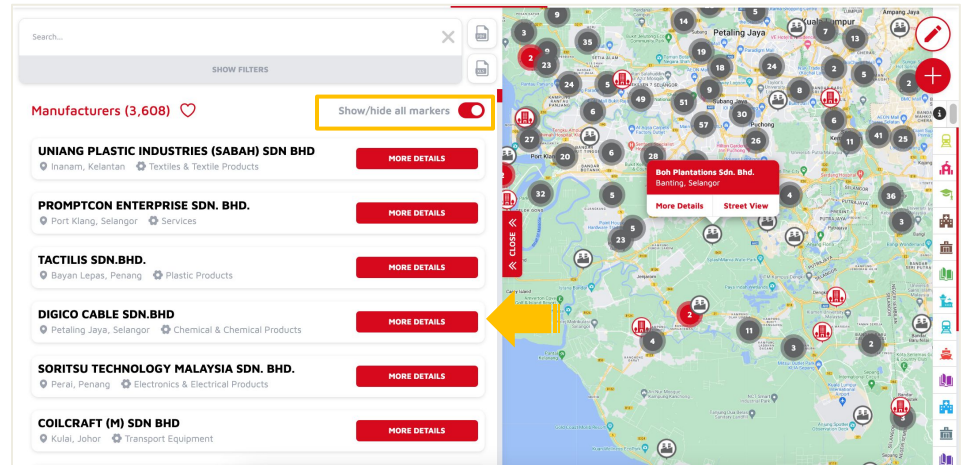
Search...

SHOW FILTERS

Manufacturers (3,608)

Show/hide all markers

UNIANG PLASTIC INDUSTRIES (SABAH) SDN BHD
Inanam, Kelantan Textiles & Textile Products
MORE DETAILS

PROMPTCON ENTERPRISE SDN. BHD.
Port Klang, Selangor Services
MORE DETAILS

TACTILIS SDN.BHD.
Bayan Lepas, Penang Plastic Products
MORE DETAILS

DIGICO CABLE SDN.BHD
Petaling Jaya, Selangor Chemical & Chemical Products
MORE DETAILS

SORITSU TECHNOLOGY MALAYSIA SDN. BHD.
Perai, Penang Electronics & Electrical Products
MORE DETAILS

COILCRAFT (M) SDN BHD
Kulai, Johor Transport Equipment
MORE DETAILS

CLOSE

Boh Plantations Sdn. Bhd.
Banting, Selangor
More Details Street View

Petaling Jaya
Kuala Lumpur
Port Klang
Puchong

9 3 35 14 9 7 13 2 23 19 18 24 2 5 2 24 5 49 9 8 6 51 30 57 6 27 20 6 28 41 25 11 26 32 5 4 36 5 3 23 2 11 4 3 2 3